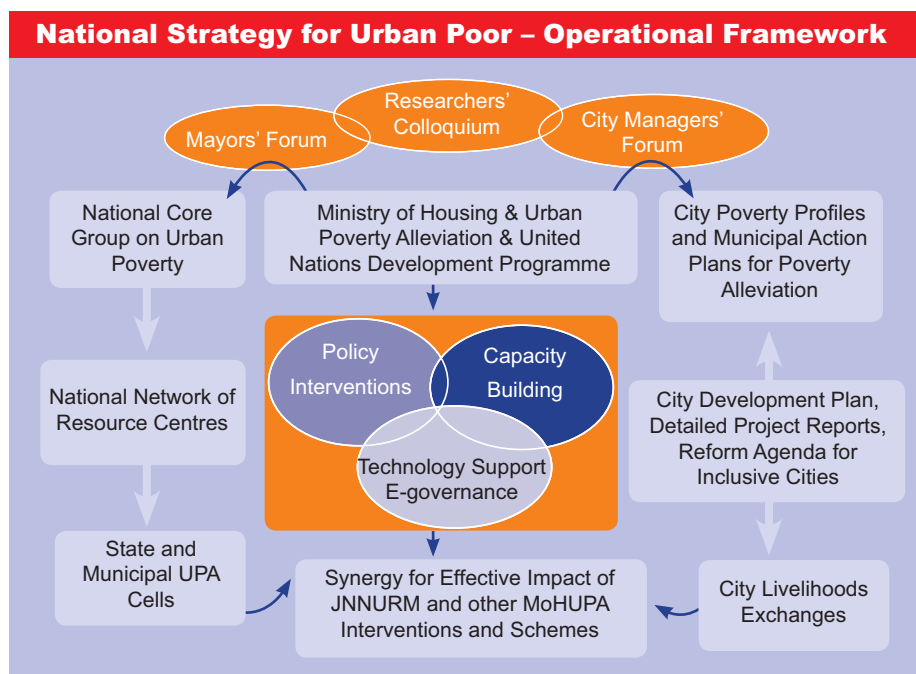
National Strategy for Urban Poor – Operational Framework

Researchers' Colloquium

Mayors' Forum

City Managers' Forum

National Core Group on Urban Poverty

Ministry of Housing & Urban Poverty Alleviation & United Nations Development Programme

City Poverty Profiles and Municipal Action Plans for Poverty Alleviation

Policy Interventions

Capacity Building

Technology Support E-governance

National Network of Resource Centres

City Development Plan, Detailed Project Reports, Reform Agenda for Inclusive Cities

State and Municipal UPA Cells

Synergy for Effective Impact of JNNURM and other MoHUPA Interventions and Schemes

City Livelihoods Exchanges